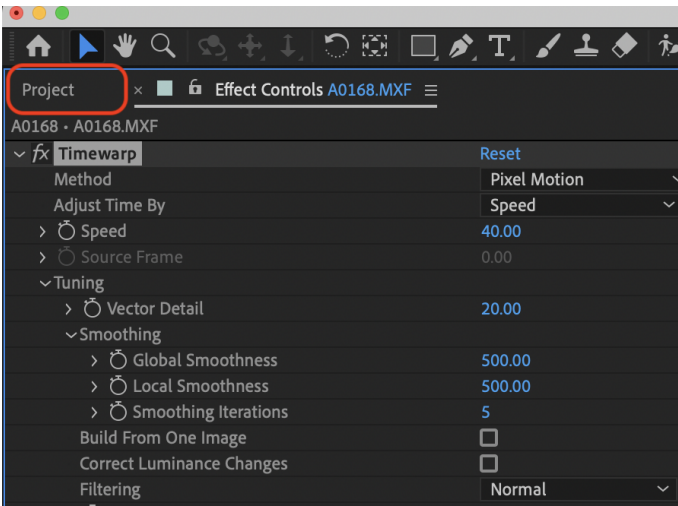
Project × Effect Controls A0168.MXF ≡

A0168 • A0168.MXF

fx Timewarp | Reset
Method | Pixel Motion
Adjust Time By | Speed
Speed | 40.00
Source Frame | 0.00
Tuning
Vector Detail | 20.00
Smoothing
Global Smoothness | 500.00
Local Smoothness | 500.00
Smoothing Iterations | 5
Build From One Image
Correct Luminance Changes
Filtering | Normal